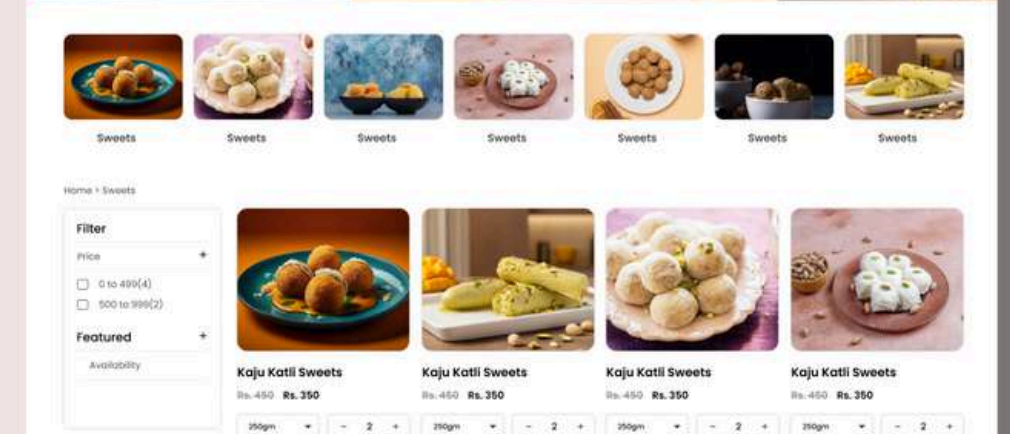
Sweets Sweets Sweets Sweets Sweets Sweets Sweets

Home › Sweets

Filter

Price +

0 to 499(4)

500 to 999(2)

Featured +

Availability

Kaju Katli Sweets
Rs. 450 Rs. 350
250gm − 2 +

Kaju Katli Sweets
Rs. 450 Rs. 350
250gm − 2 +

Kaju Katli Sweets
Rs. 450 Rs. 350
250gm − 2 +

Kaju Katli Sweets
Rs. 450 Rs. 350
250gm − 2 +